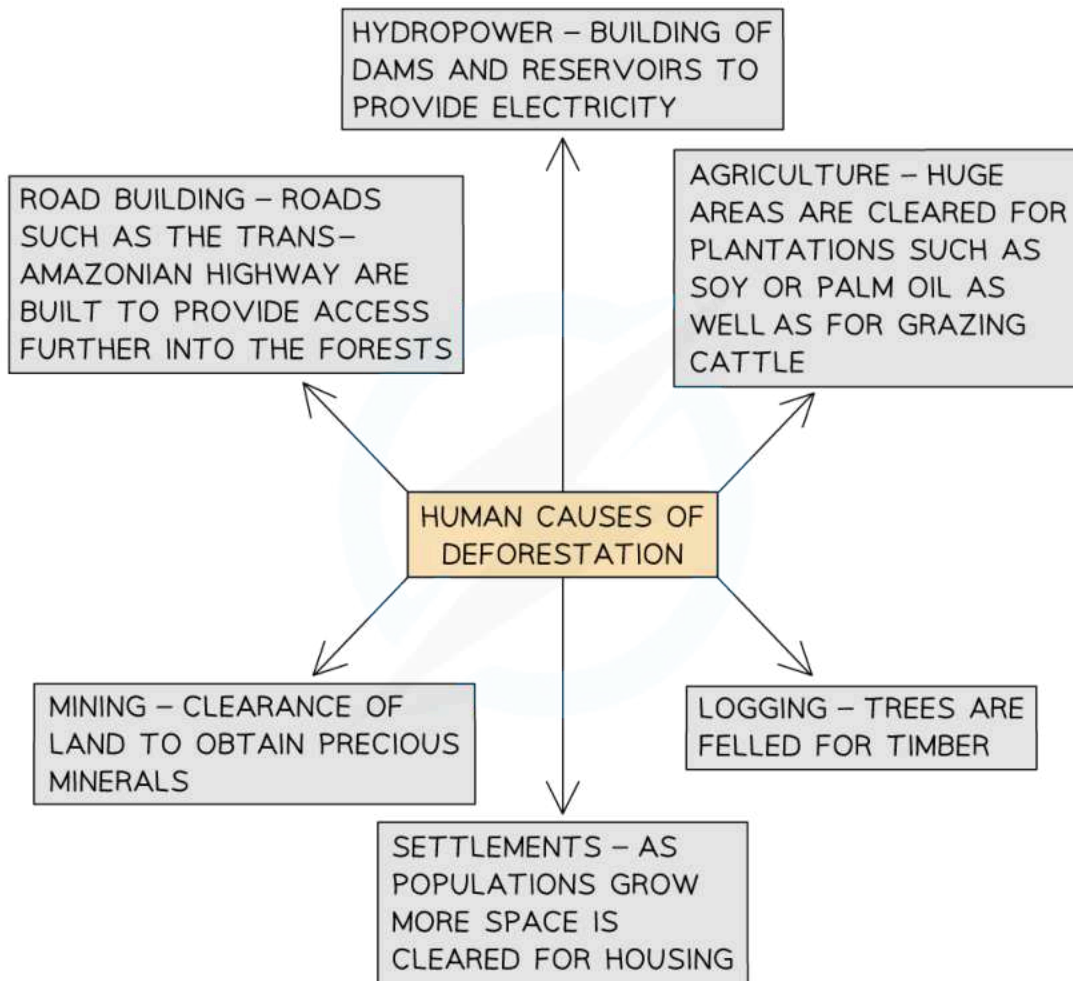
HYDROPOWER – BUILDING OF DAMS AND RESERVOIRS TO PROVIDE ELECTRICITY

ROAD BUILDING – ROADS SUCH AS THE TRANS–AMAZONIAN HIGHWAY ARE BUILT TO PROVIDE ACCESS FURTHER INTO THE FORESTS

AGRICULTURE – HUGE AREAS ARE CLEARED FOR PLANTATIONS SUCH AS SOY OR PALM OIL AS WELL AS FOR GRAZING CATTLE

HUMAN CAUSES OF DEFORESTATION

MINING – CLEARANCE OF LAND TO OBTAIN PRECIOUS MINERALS

LOGGING – TREES ARE FELLED FOR TIMBER

SETTLEMENTS – AS POPULATIONS GROW MORE SPACE IS CLEARED FOR HOUSING